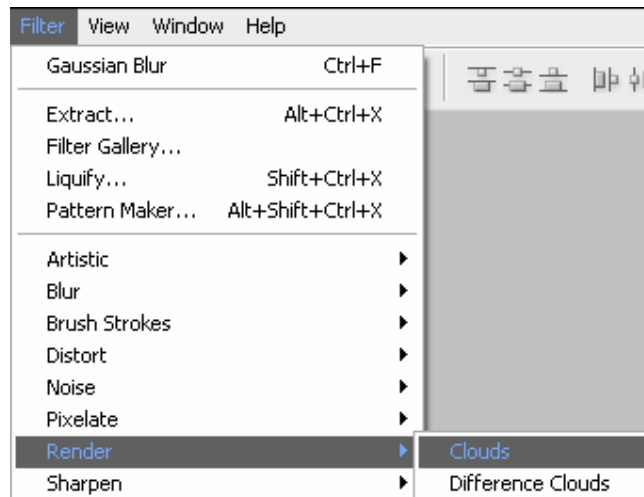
Filter View Window Help

Gaussian Blur Ctrl+F

Extract... Alt+Ctrl+X
Filter Gallery...
Liquify... Shift+Ctrl+X
Pattern Maker... Alt+Shift+Ctrl+X

Artistic
Blur
Brush Strokes
Distort
Noise
Pixelate
Render
Sharpen

Clouds
Difference Clouds